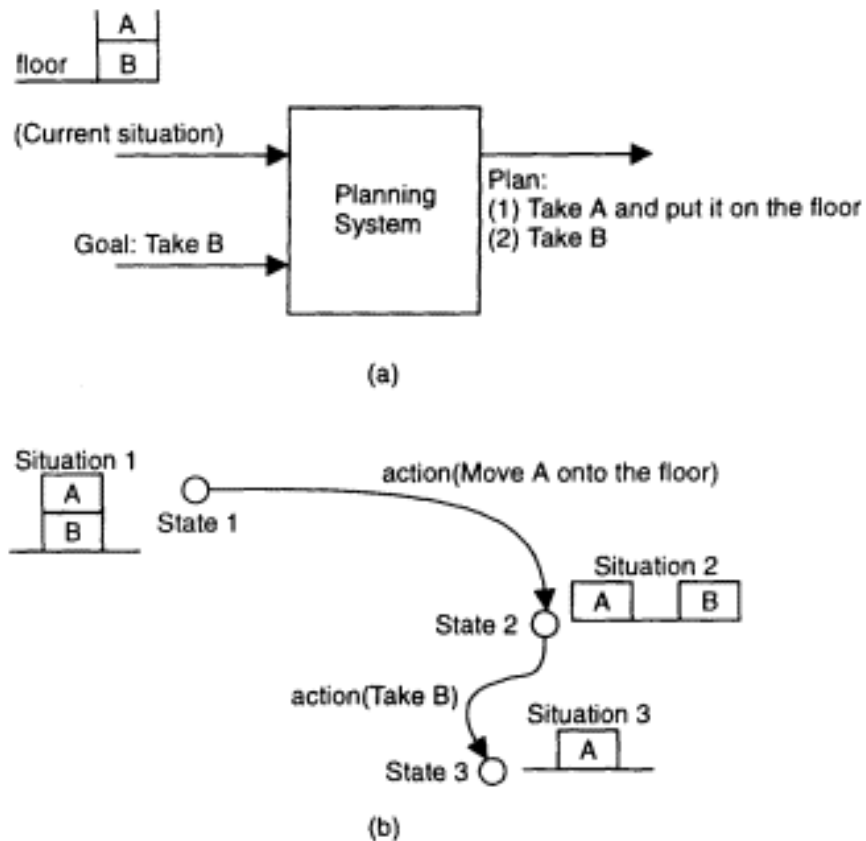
A
floor B

(Current situation)

Goal: Take B

Planning System

Plan:
(1) Take A and put it on the floor
(2) Take B

(a)

Situation 1
A
B
State 1

action(Move A onto the floor)

Situation 2
A B
State 2

action(Take B)

Situation 3
A
State 3

(b)